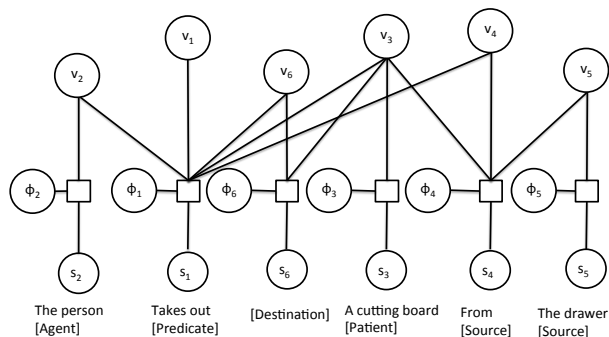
$v_1$

$v_3$

$v_4$

$v_2$

$v_6$

$v_5$

$\phi_2$ $\phi_1$ $\phi_6$ $\phi_3$ $\phi_4$ $\phi_5$

$s_2$ $s_1$ $s_6$ $s_3$ $s_4$ $s_5$

The person [Agent]

Takes out [Predicate]

[Destination]

A cutting board [Patient]

From [Source]

The drawer [Source]